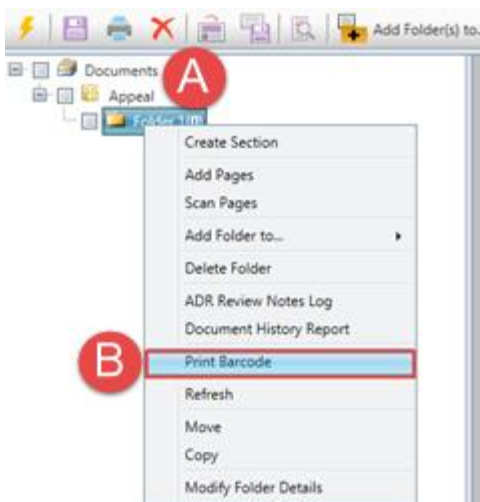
Add Folder(s) to.

Documents

Appeal

Folder 1 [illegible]

A

Create Section

Add Pages

Scan Pages

Add Folder to...

Delete Folder

ADR Review Notes Log

Document History Report

B

Print Barcode

Refresh

Move

Copy

Modify Folder Details